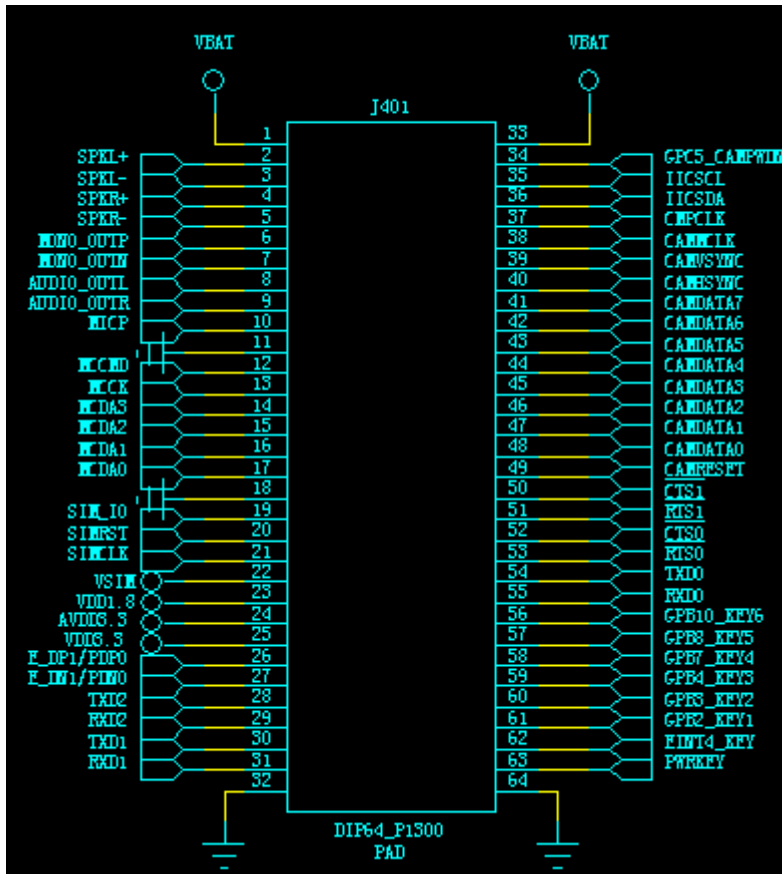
VBAT
VBAT
J401
1
2
3
4
5
6
7
8
9
10
11
12
13
14
15
16
17
18
19
20
21
22
23
24
25
26
27
28
29
30
31
32
33
34
35
36
37
38
39
40
41
42
43
44
45
46
47
48
49
50
51
52
53
54
55
56
57
58
59
60
61
62
63
64
SPKL+
SPKL-
SPKR+
SPKR-
MONO_OUTP
MONO_OUTN
AUDIO_OUTL
AUDIO_OUTR
MICP
MCMD
MCK
MDA3
MDA2
MDA1
MDA0
SIM_IO
SIMRST
SIMCLK
VSIM
VDD1.8
AVDIS.3
VDIS.3
E_DP1/PDP0
E_DN1/PDN0
TXD2
RXD2
TXD1
RXD1
GPC5_CAMPWD
IICSCL
IICSDA
CMPCLK
CAMCLK
CAMVSYNC
CAMHSYNC
CAMDATA7
CAMDATA6
CAMDATA5
CAMDATA4
CAMDATA3
CAMDATA2
CAMDATA1
CAMDATA0
CAMRESET
CTS1
RTS1
CTS0
RTS0
TXD0
RXD0
GPB10_KEY6
GPB8_KEY5
GPB7_KEY4
GPB4_KEY3
GPB3_KEY2
GPB2_KEY1
EINT4_KEY
PWRKEY
DIP64_P1300
PAD